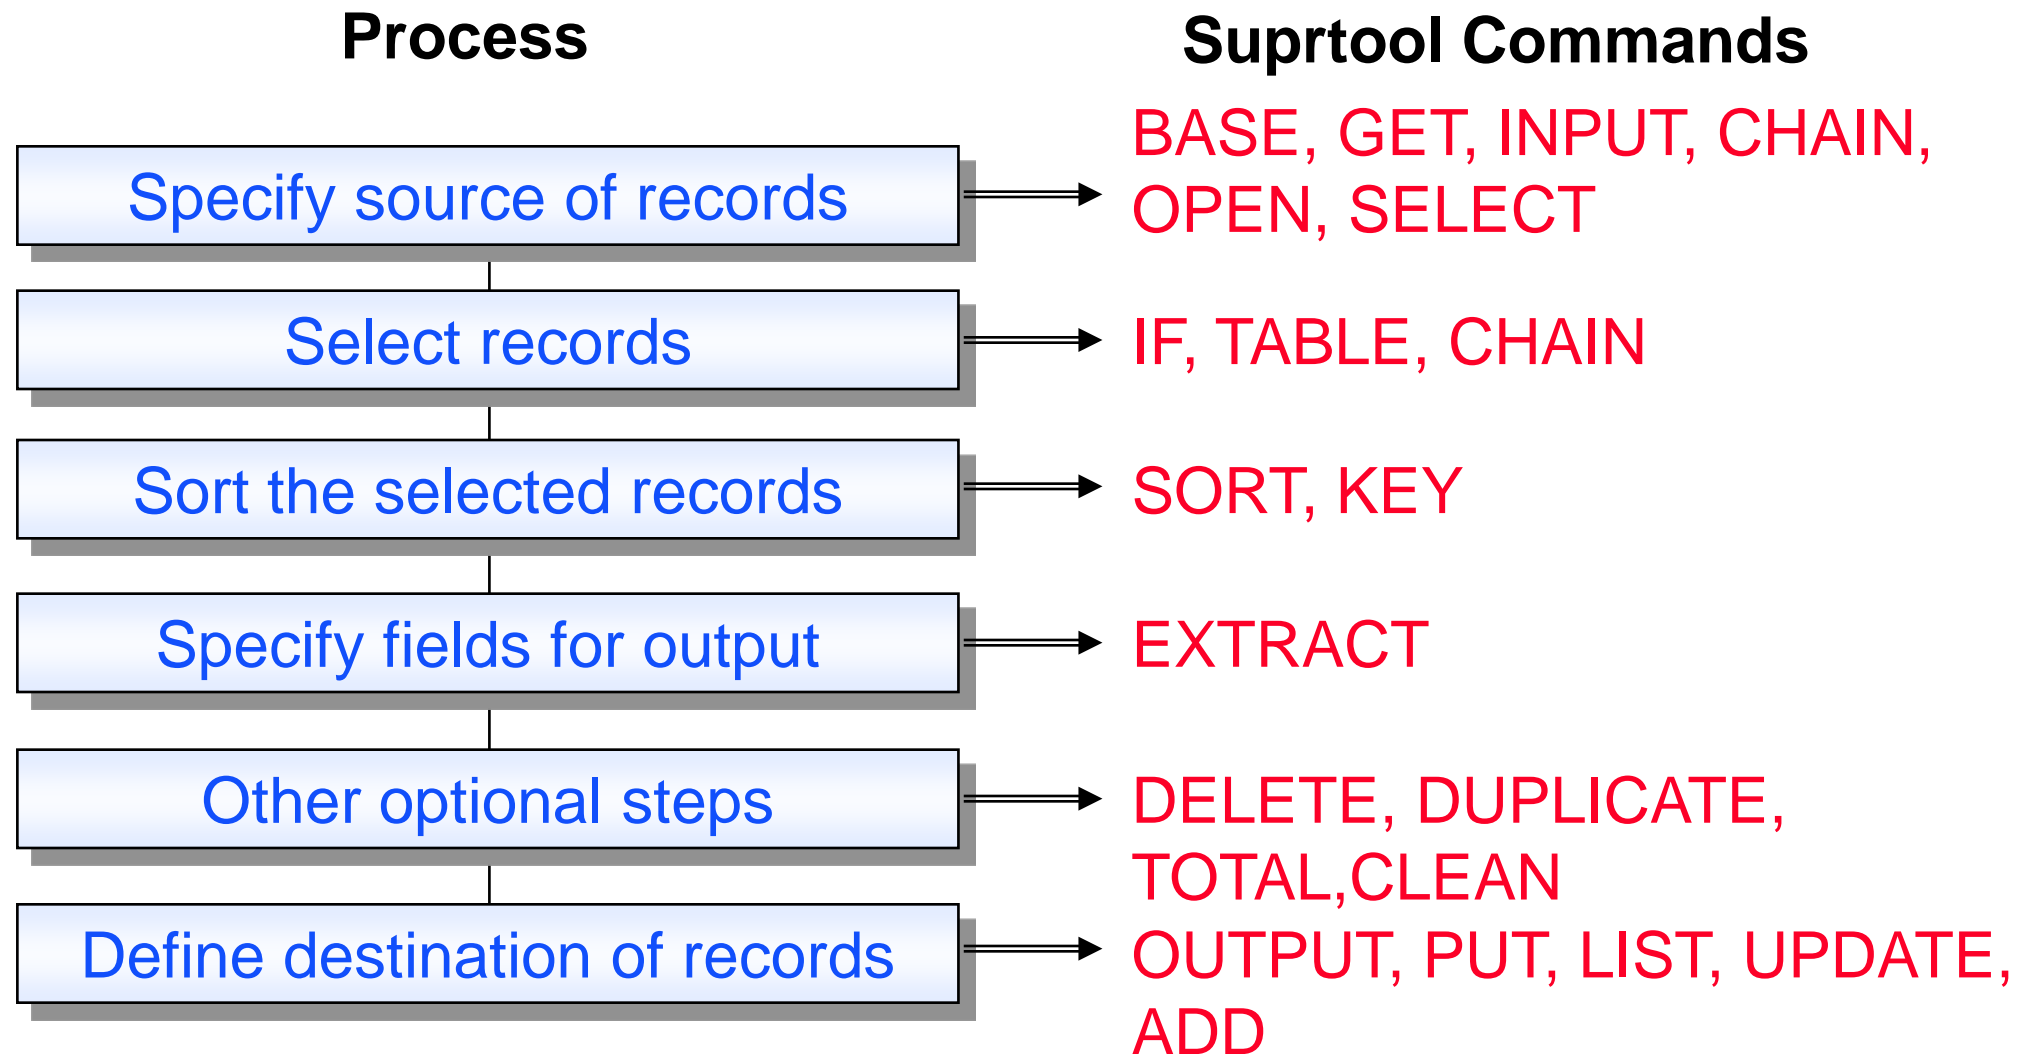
Process

Suprtool Commands

Specify source of records

BASE, GET, INPUT, CHAIN, OPEN, SELECT

Select records

IF, TABLE, CHAIN

Sort the selected records

SORT, KEY

Specify fields for output

EXTRACT

Other optional steps

DELETE, DUPLICATE, TOTAL,CLEAN

Define destination of records

OUTPUT, PUT, LIST, UPDATE, ADD